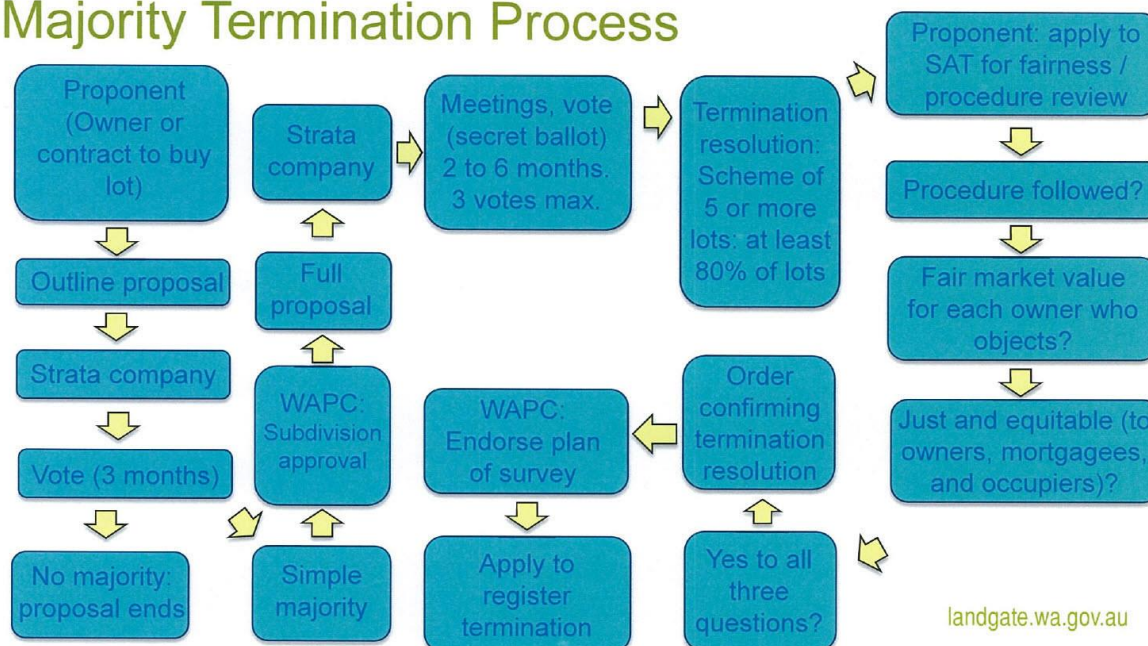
Majority Termination Process

Proponent (Owner or contract to buy lot)

Outline proposal

Strata company

Vote (3 months)

No majority: proposal ends

Simple majority

WAPC: Subdivision approval

Full proposal

Strata company

Meetings, vote (secret ballot) 2 to 6 months. 3 votes max.

Termination resolution: Scheme of 5 or more lots: at least 80% of lots

Proponent: apply to SAT for fairness / procedure review

Procedure followed?

Fair market value for each owner who objects?

Just and equitable (to owners, mortgagees, and occupiers)?

Yes to all three questions?

Order confirming termination resolution

WAPC: Endorse plan of survey

Apply to register termination

landgate.wa.gov.au